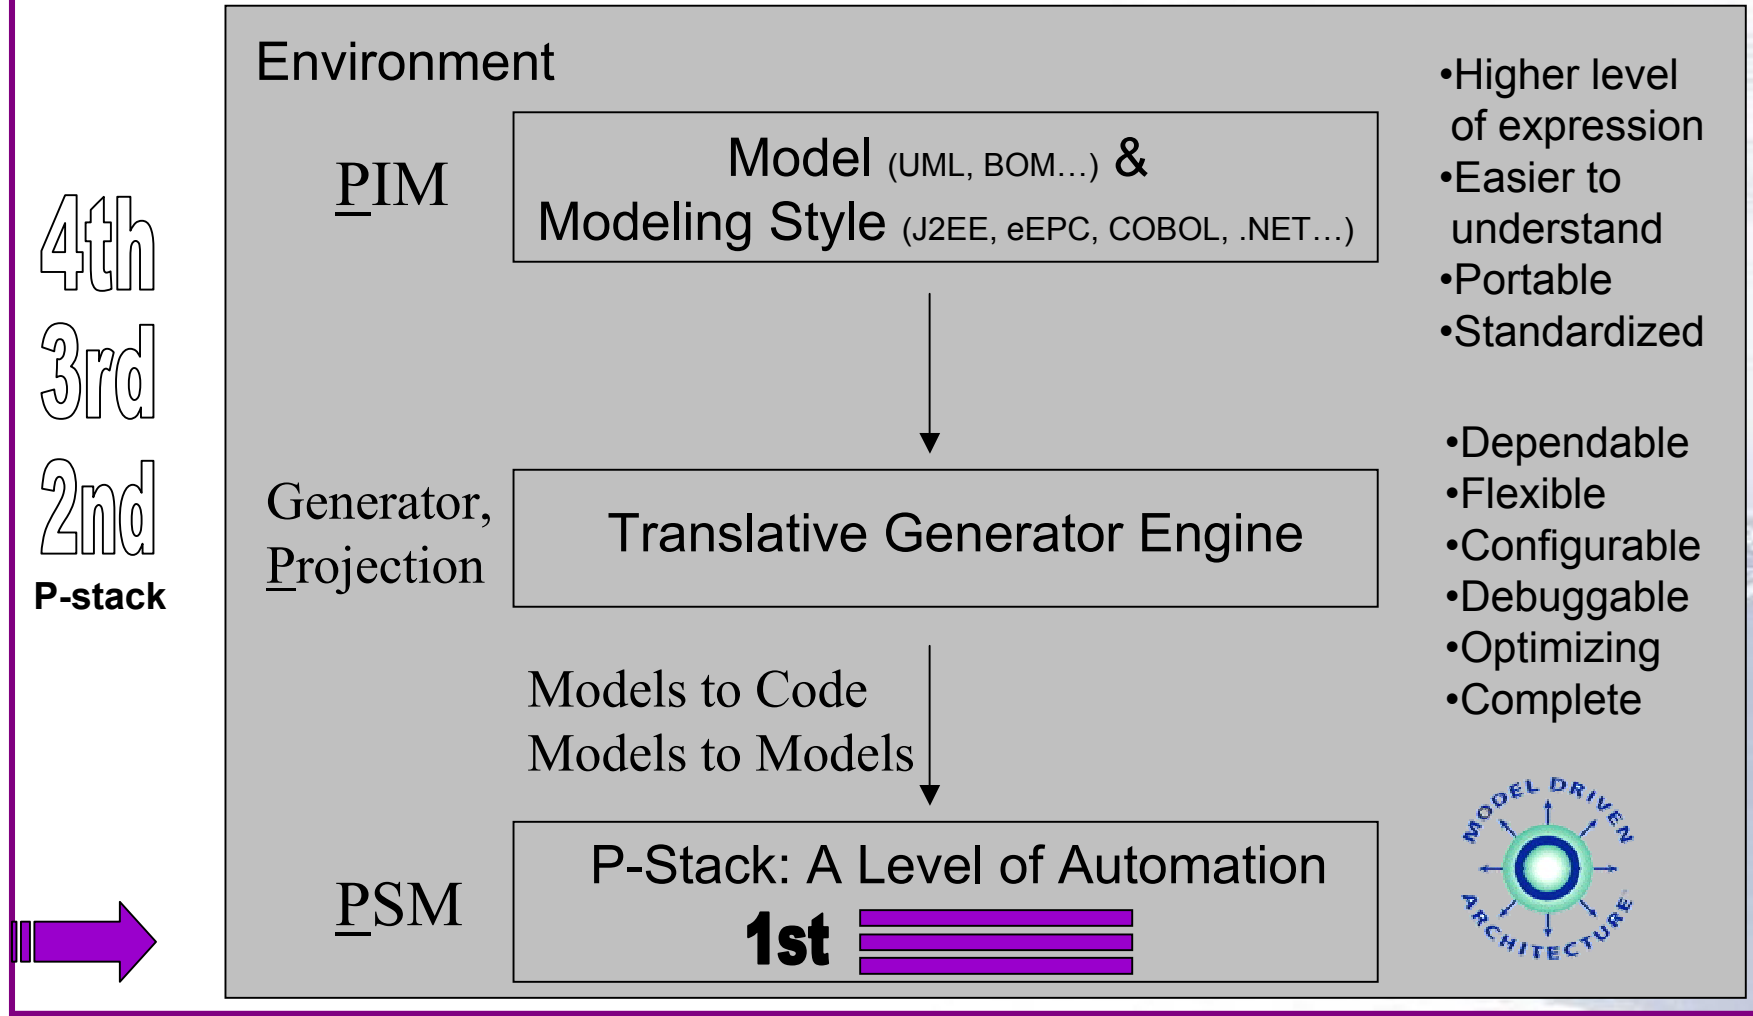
4th
3rd
2nd
P-stack

Environment

PIM

Model (UML, BOM…) &
Modeling Style (J2EE, eEPC, COBOL, .NET…)

•Higher level of expression
•Easier to understand
•Portable
•Standardized

Generator, Projection

Translative Generator Engine

•Dependable
•Flexible
•Configurable
•Debuggable
•Optimizing
•Complete

Models to Code
Models to Models

PSM

P-Stack: A Level of Automation
1st

MODEL DRIVEN ARCHITECTURE